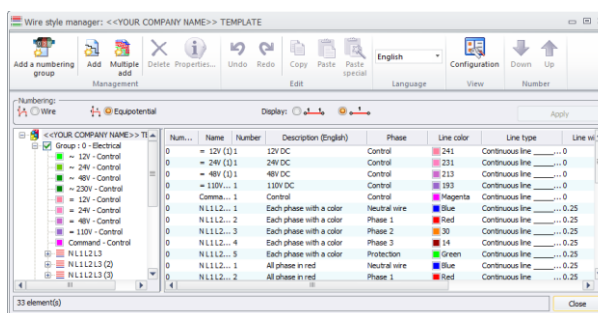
Wire style manager: <<YOUR COMPANY NAME>> TEMPLATE

Add a numbering group | Add | Multiple add | Delete | Properties... | Undo | Redo | Copy | Paste | Paste special | English | Configuration | Down | Up

Management | Edit | Language | View | Number

Numbering:
Wire
Equipotential

Display:

Apply

<<YOUR COMPANY NAME>> TE
Group : 0 - Electrical
~ 12V - Control
~ 24V - Control
~ 48V - Control
~ 230V - Control
= 12V - Control
= 24V - Control
= 48V - Control
= 110V - Control
Command - Control
N L1 L2 L3
N L1 L2 L3 (2)
N L1 L2 L3 (3)

| Num... | Name | Number | Description (English) | Phase | Line color | Line type | Line wi |
|---|---|---|---|---|---|---|---|
| 0 | = 12V (1) | 1 | 12V DC | Control | 241 | Continuous line ______ | 0 |
| 0 | = 24V (1) | 1 | 24V DC | Control | 231 | Continuous line ______ | 0 |
| 0 | = 48V (1) | 1 | 48V DC | Control | 213 | Continuous line ______ | 0 |
| 0 | = 110V... | 1 | 110V DC | Control | 193 | Continuous line ______ | 0 |
| 0 | Comma... | 1 | Control | Control | Magenta | Continuous line ______ | 0 |
| 0 | N L1 L2... | 1 | Each phase with a color | Neutral wire | Blue | Continuous line ______ | 0.25 |
| 0 | N L1 L2... | 2 | Each phase with a color | Phase 1 | Red | Continuous line ______ | 0.25 |
| 0 | N L1 L2... | 3 | Each phase with a color | Phase 2 | 30 | Continuous line ______ | 0.25 |
| 0 | N L1 L2... | 4 | Each phase with a color | Phase 3 | 14 | Continuous line ______ | 0.25 |
| 0 | N L1 L2... | 5 | Each phase with a color | Protection | Green | Continuous line ______ | 0.25 |
| 0 | N L1 L2... | 1 | All phase in red | Neutral wire | Blue | Continuous line ______ | 0.25 |
| 0 | N L1 L2... | 2 | All phase in red | Phase 1 | Red | Continuous line ______ | 0.25 |

33 element(s)

Close